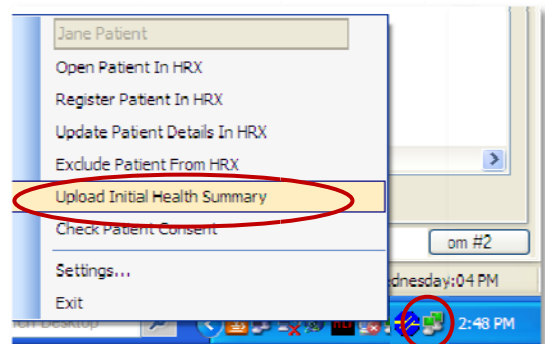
Jane Patient
Open Patient In HRX
Register Patient In HRX
Update Patient Details In HRX
Exclude Patient From HRX
Upload Initial Health Summary
Check Patient Consent
Settings...
Exit

om #2
dnesday:04 PM
2:48 PM